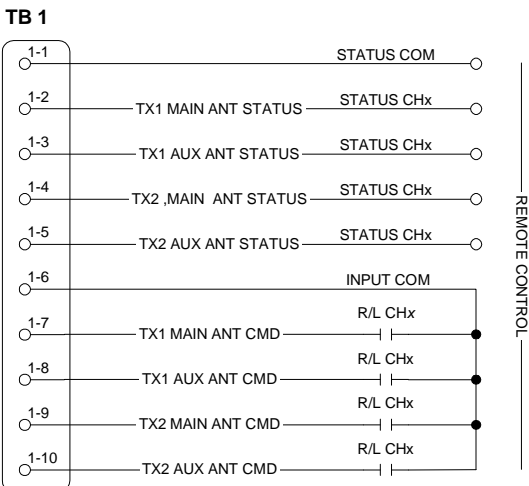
TB 1

1-1 STATUS COM

1-2 TX1 MAIN ANT STATUS STATUS CHx

1-3 TX1 AUX ANT STATUS STATUS CHx

1-4 TX2 ,MAIN ANT STATUS STATUS CHx

1-5 TX2 AUX ANT STATUS STATUS CHx

1-6 INPUT COM

1-7 TX1 MAIN ANT CMD R/L CHx

1-8 TX1 AUX ANT CMD R/L CHx

1-9 TX2 MAIN ANT CMD R/L CHx

1-10 TX2 AUX ANT CMD R/L CHx

REMOTE CONTROL